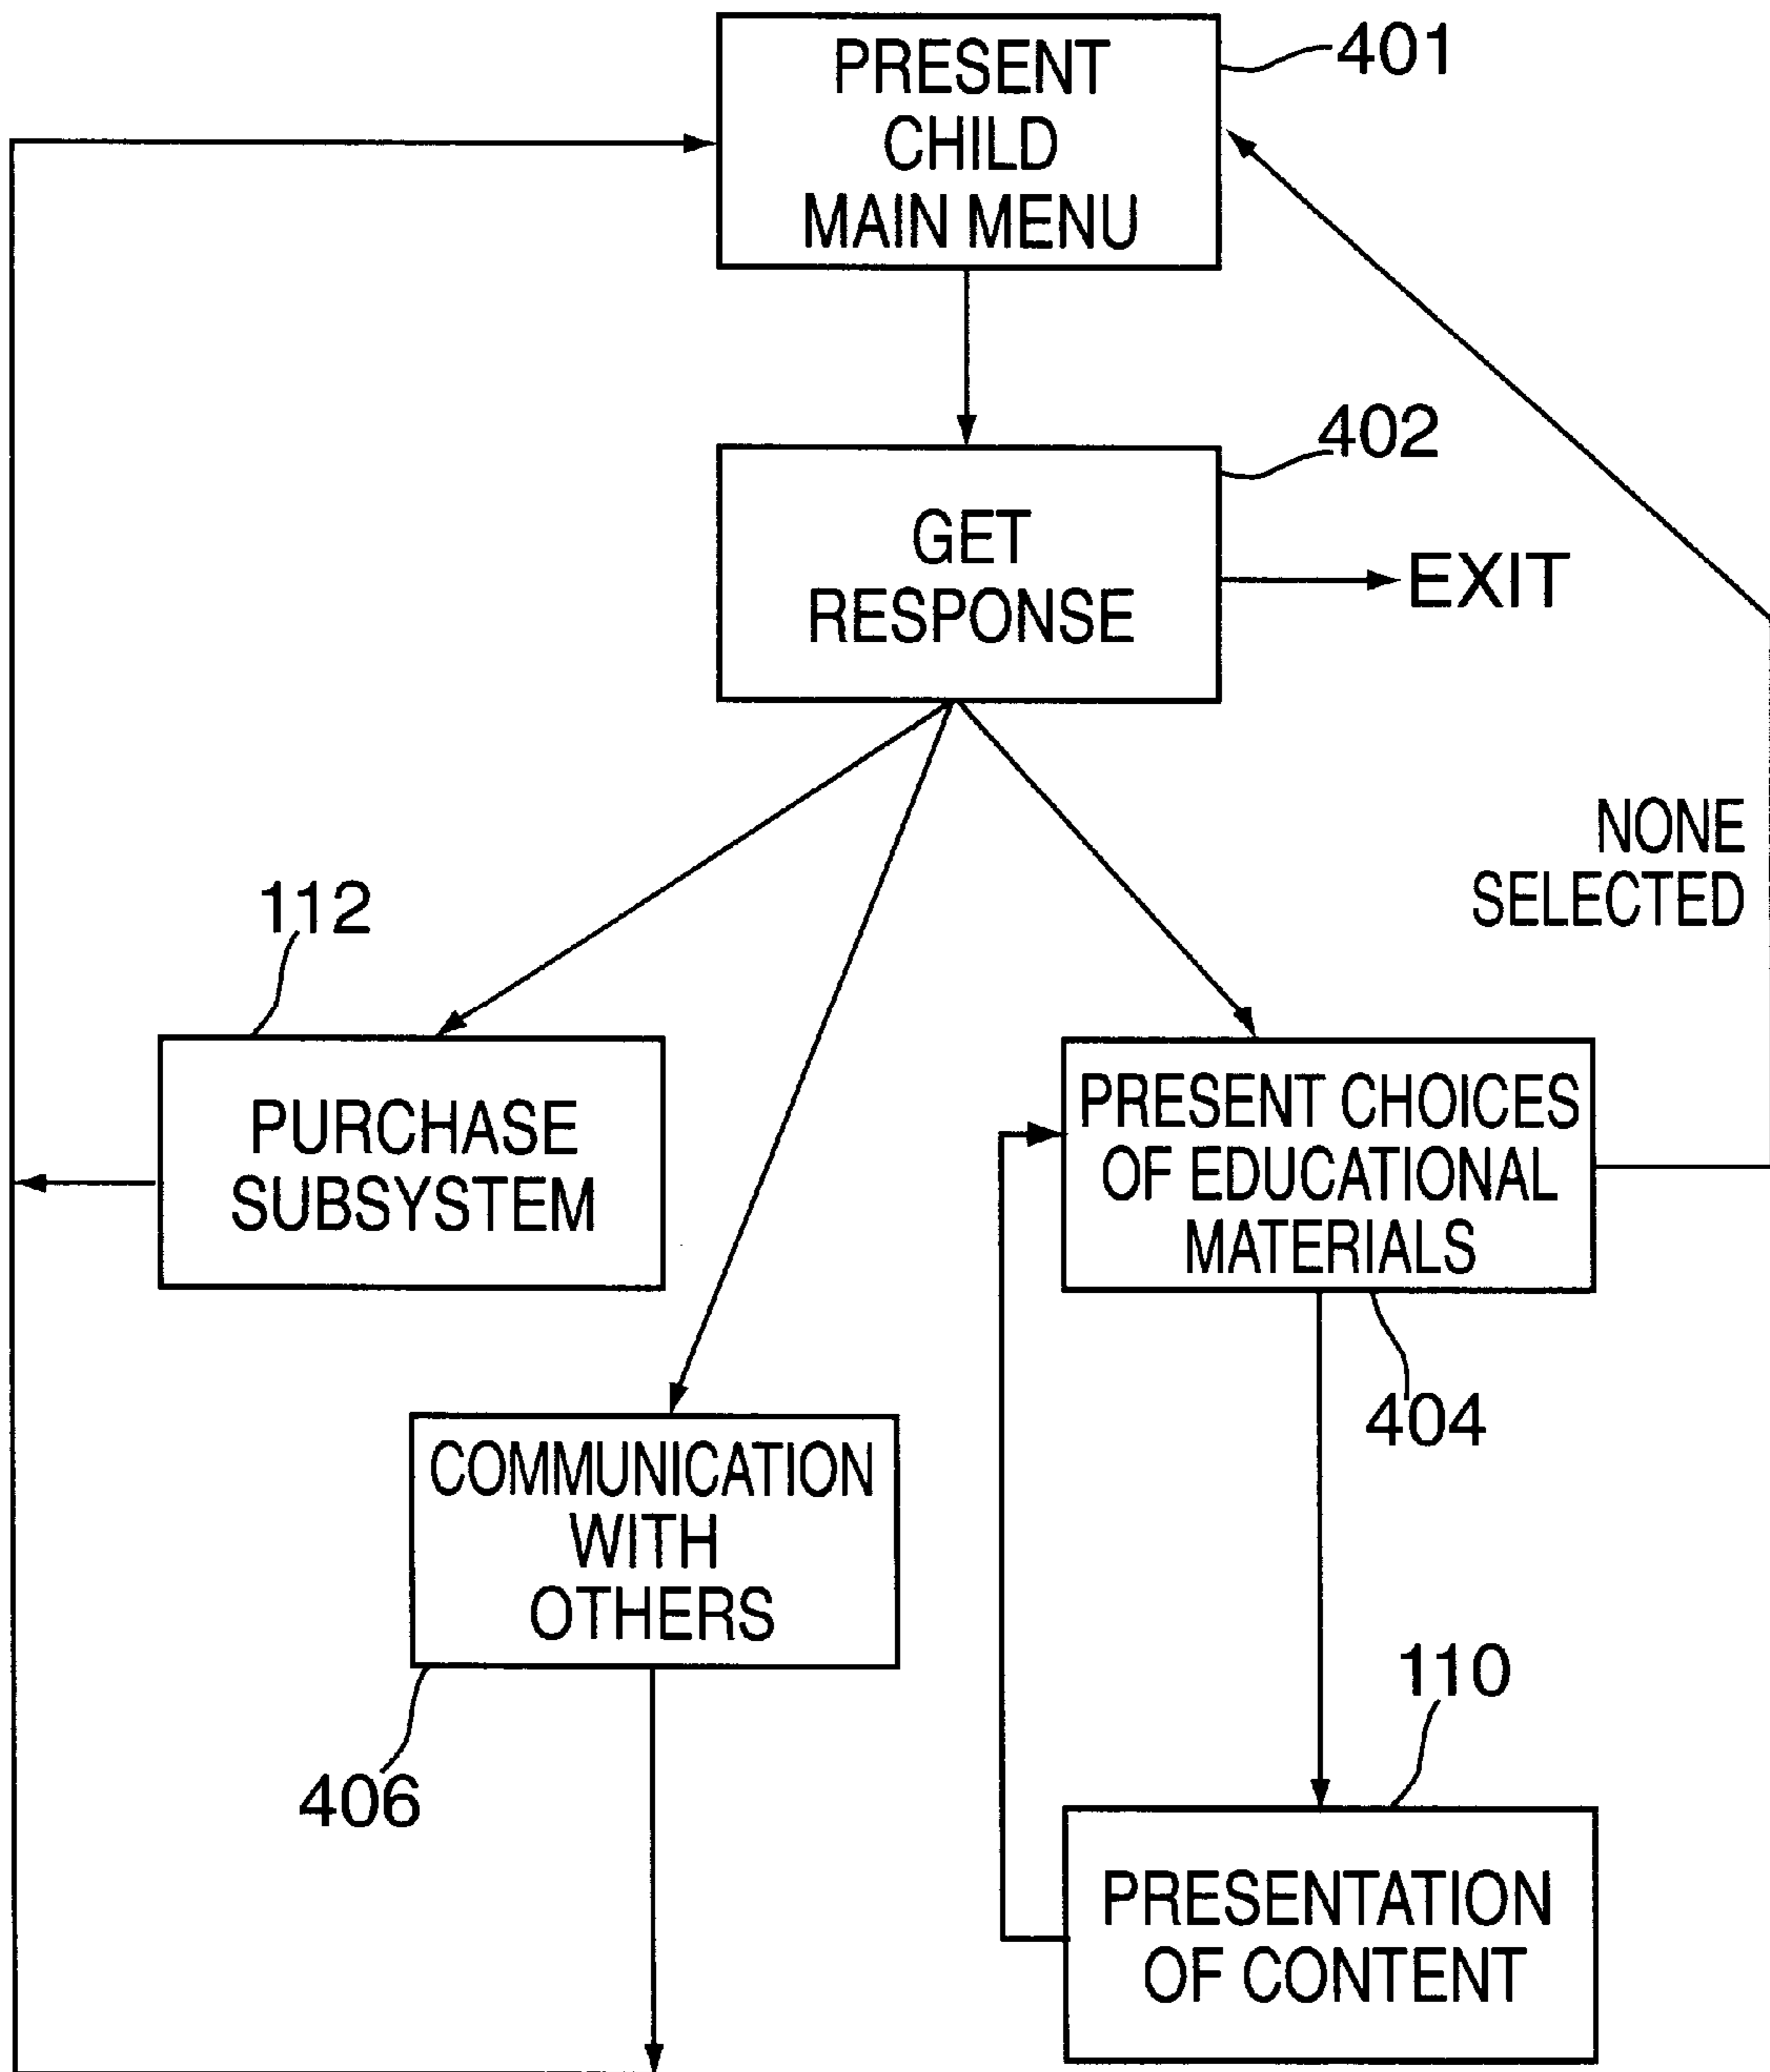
PRESENT CHILD MAIN MENU

401

GET RESPONSE

402

EXIT

NONE SELECTED

112

PURCHASE SUBSYSTEM

PRESENT CHOICES OF EDUCATIONAL MATERIALS

404

COMMUNICATION WITH OTHERS

406

110

PRESENTATION OF CONTENT